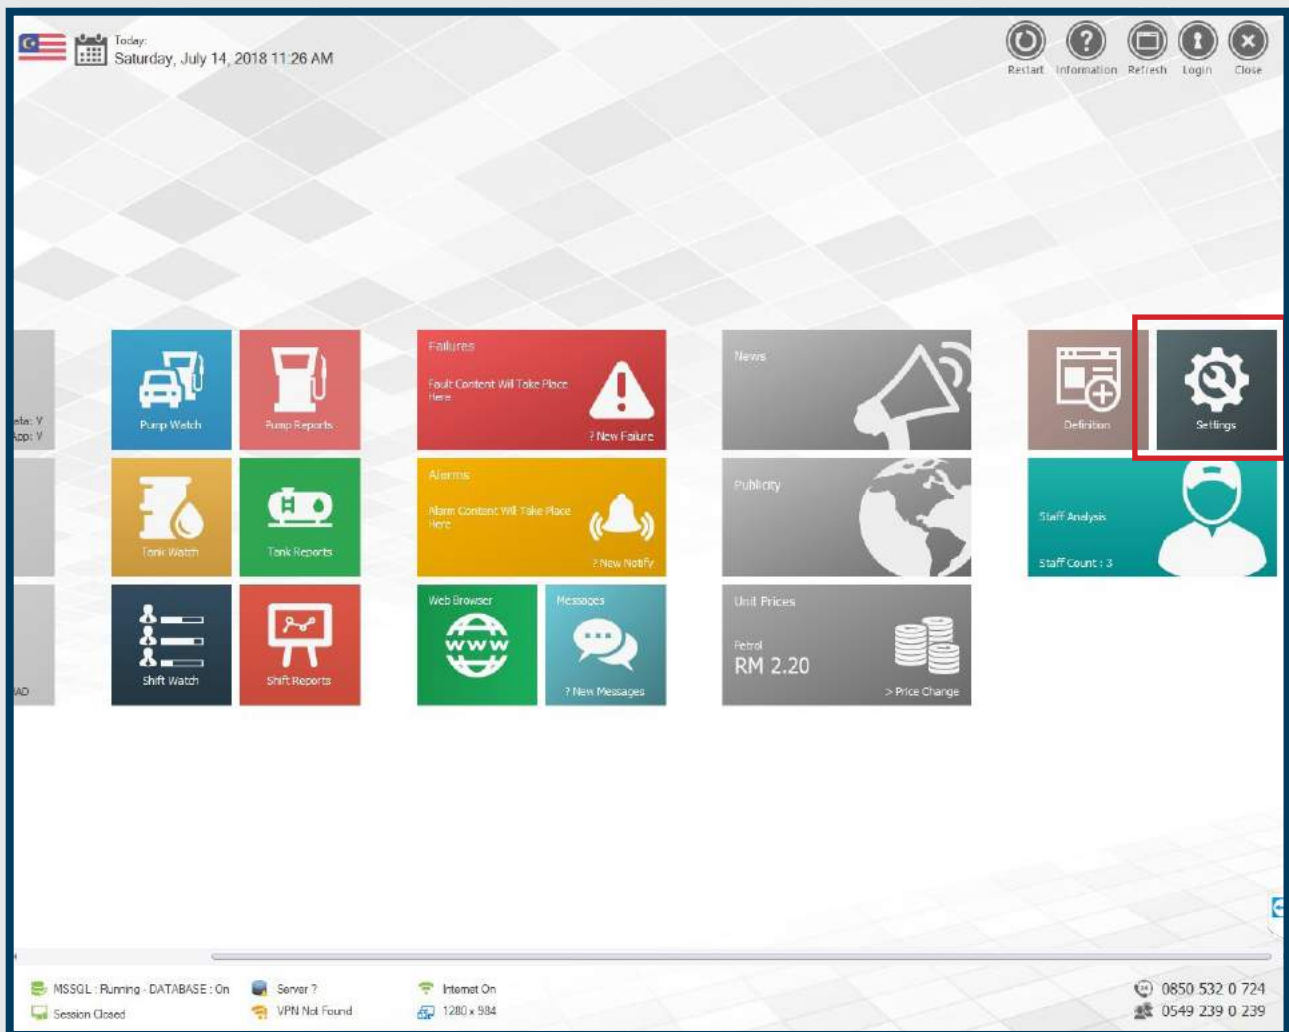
Today:
Saturday, July 14, 2018 11:26 AM

Restart
Information
Refresh
Login
Close

eta: Y
App: Y

AD

Pump Watch
Pump Reports
Tank Watch
Tank Reports
Shift Watch
Shift Reports

Failures
Fault Content Will Take Place Here
? New Failure

Alarms
Alarm Content Will Take Place Here
? New Notify

Web Browser
WWW

Messages
? New Messages

News

Publicity

Unit Prices
Petrol
RM 2.20
> Price Change

Definition
Settings

Staff Analysis
Staff Count : 3

MSSQL : Running - DATABASE : On
Session Closed
Server ?
VPN Not Found
Internet On
1280 x 984
0850 532 0 724
0549 239 0 239